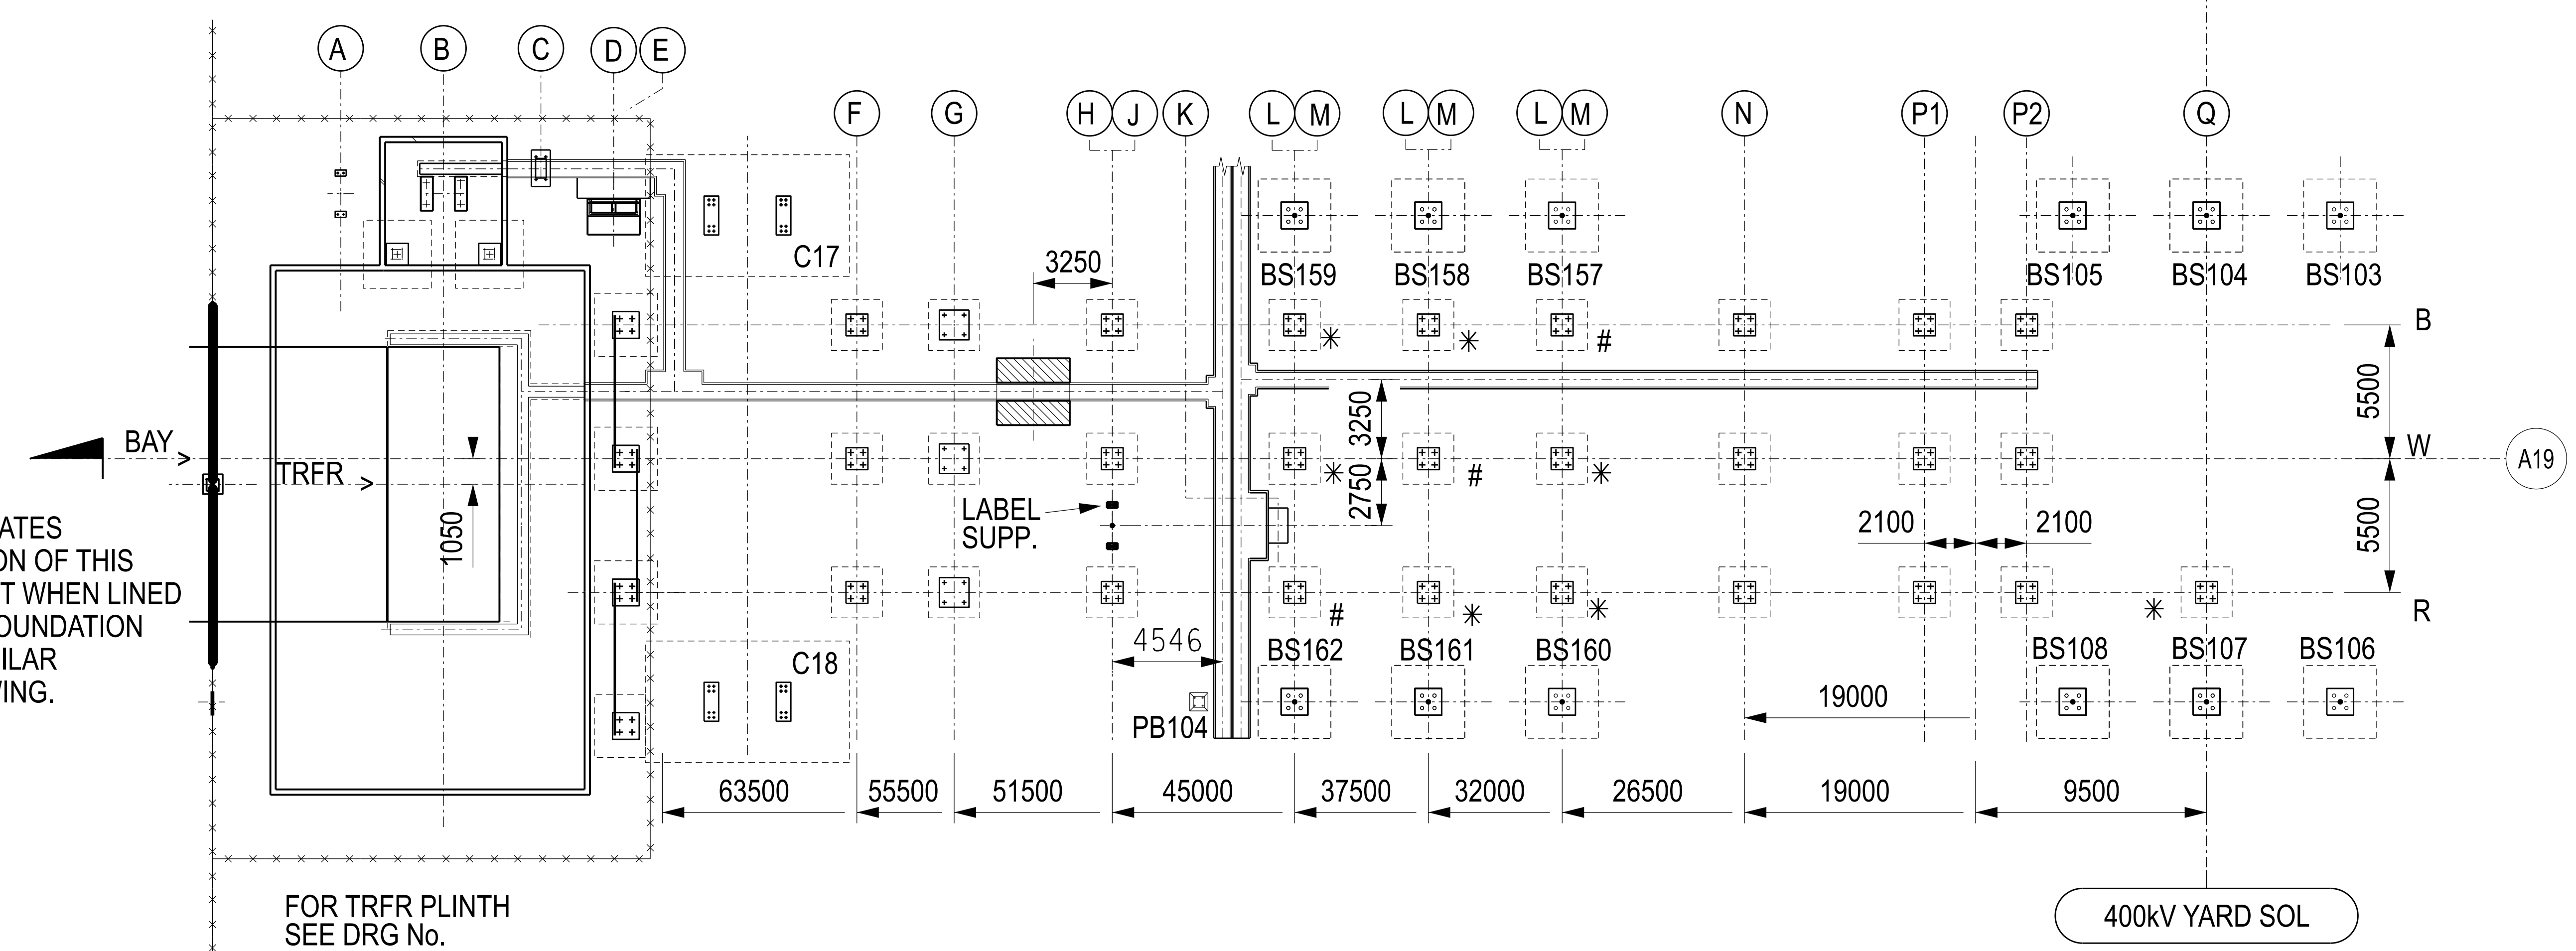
A B C D E
F G H J K L M L M L M N P1 P2 Q

C17
3250
BS159 BS158 BS157 BS105 BS104 BS103

B
5500
W
A19
5500
R

BAY >
TRFR >
1050

ATES
ON OF THIS
T WHEN LINED
OUNDATION
ILAR
ING.

3250
2750
LABEL SUPP.
2100 2100

C18
4546
BS162 BS161 BS160 BS108 BS107 BS106
PB104
19000

63500 55500 51500 45000 37500 32000 26500 19000 9500

FOR TRFR PLINTH
SEE DRG No.

400kV YARD SOL